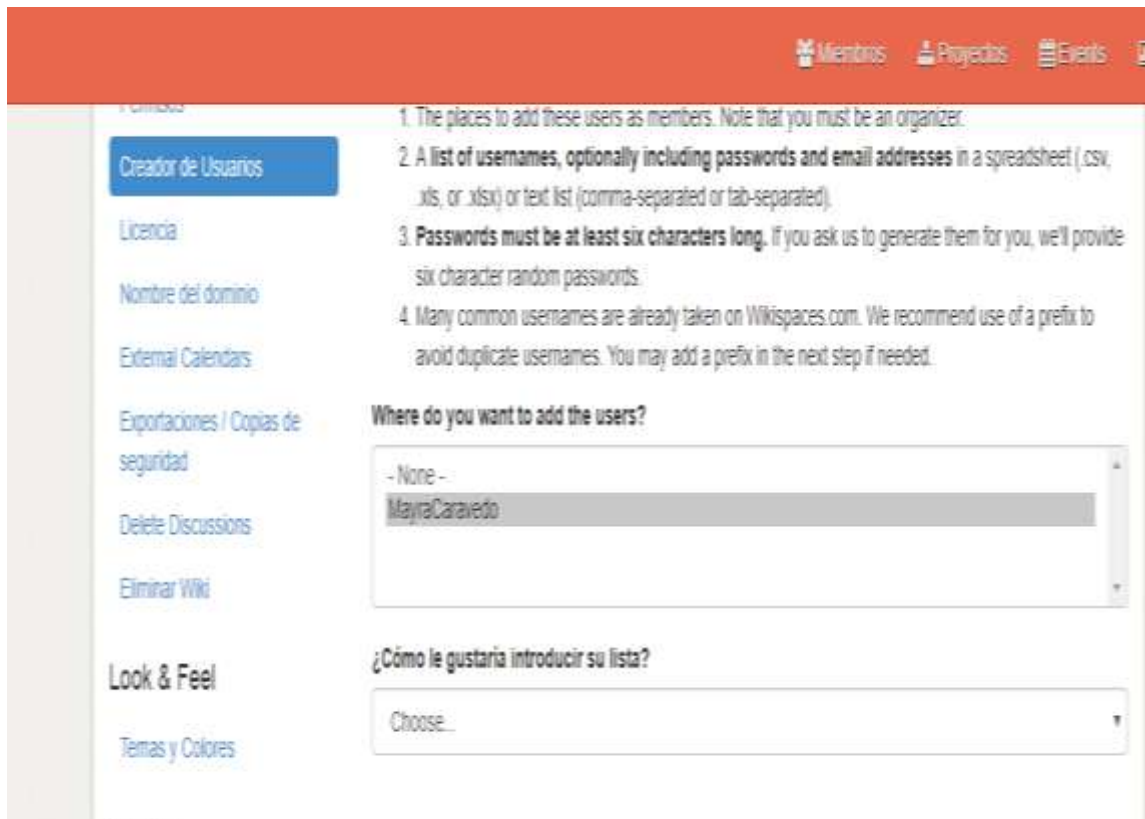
Miembros Proyectos Events

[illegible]

Creador de Usuarios

Licencia

Nombre del dominio

External Calendars

Exportaciones / Copias de seguridad

Delete Discussions

Eliminar Wiki

Look & Feel

Temas y Colores

1. The places to add these users as members. Note that you must be an organizer.
2. A **list of usernames, optionally including passwords and email addresses** in a spreadsheet (.csv, .xls, or .xlsx) or text list (comma-separated or tab-separated).
3. **Passwords must be at least six characters long.** If you ask us to generate them for you, we'll provide six character random passwords.
4. Many common usernames are already taken on Wikispaces.com. We recommend use of a prefix to avoid duplicate usernames. You may add a prefix in the next step if needed.

Where do you want to add the users?

- None -
MayraCaravedo

¿Cómo le gustaría introducir su lista?

Choose...